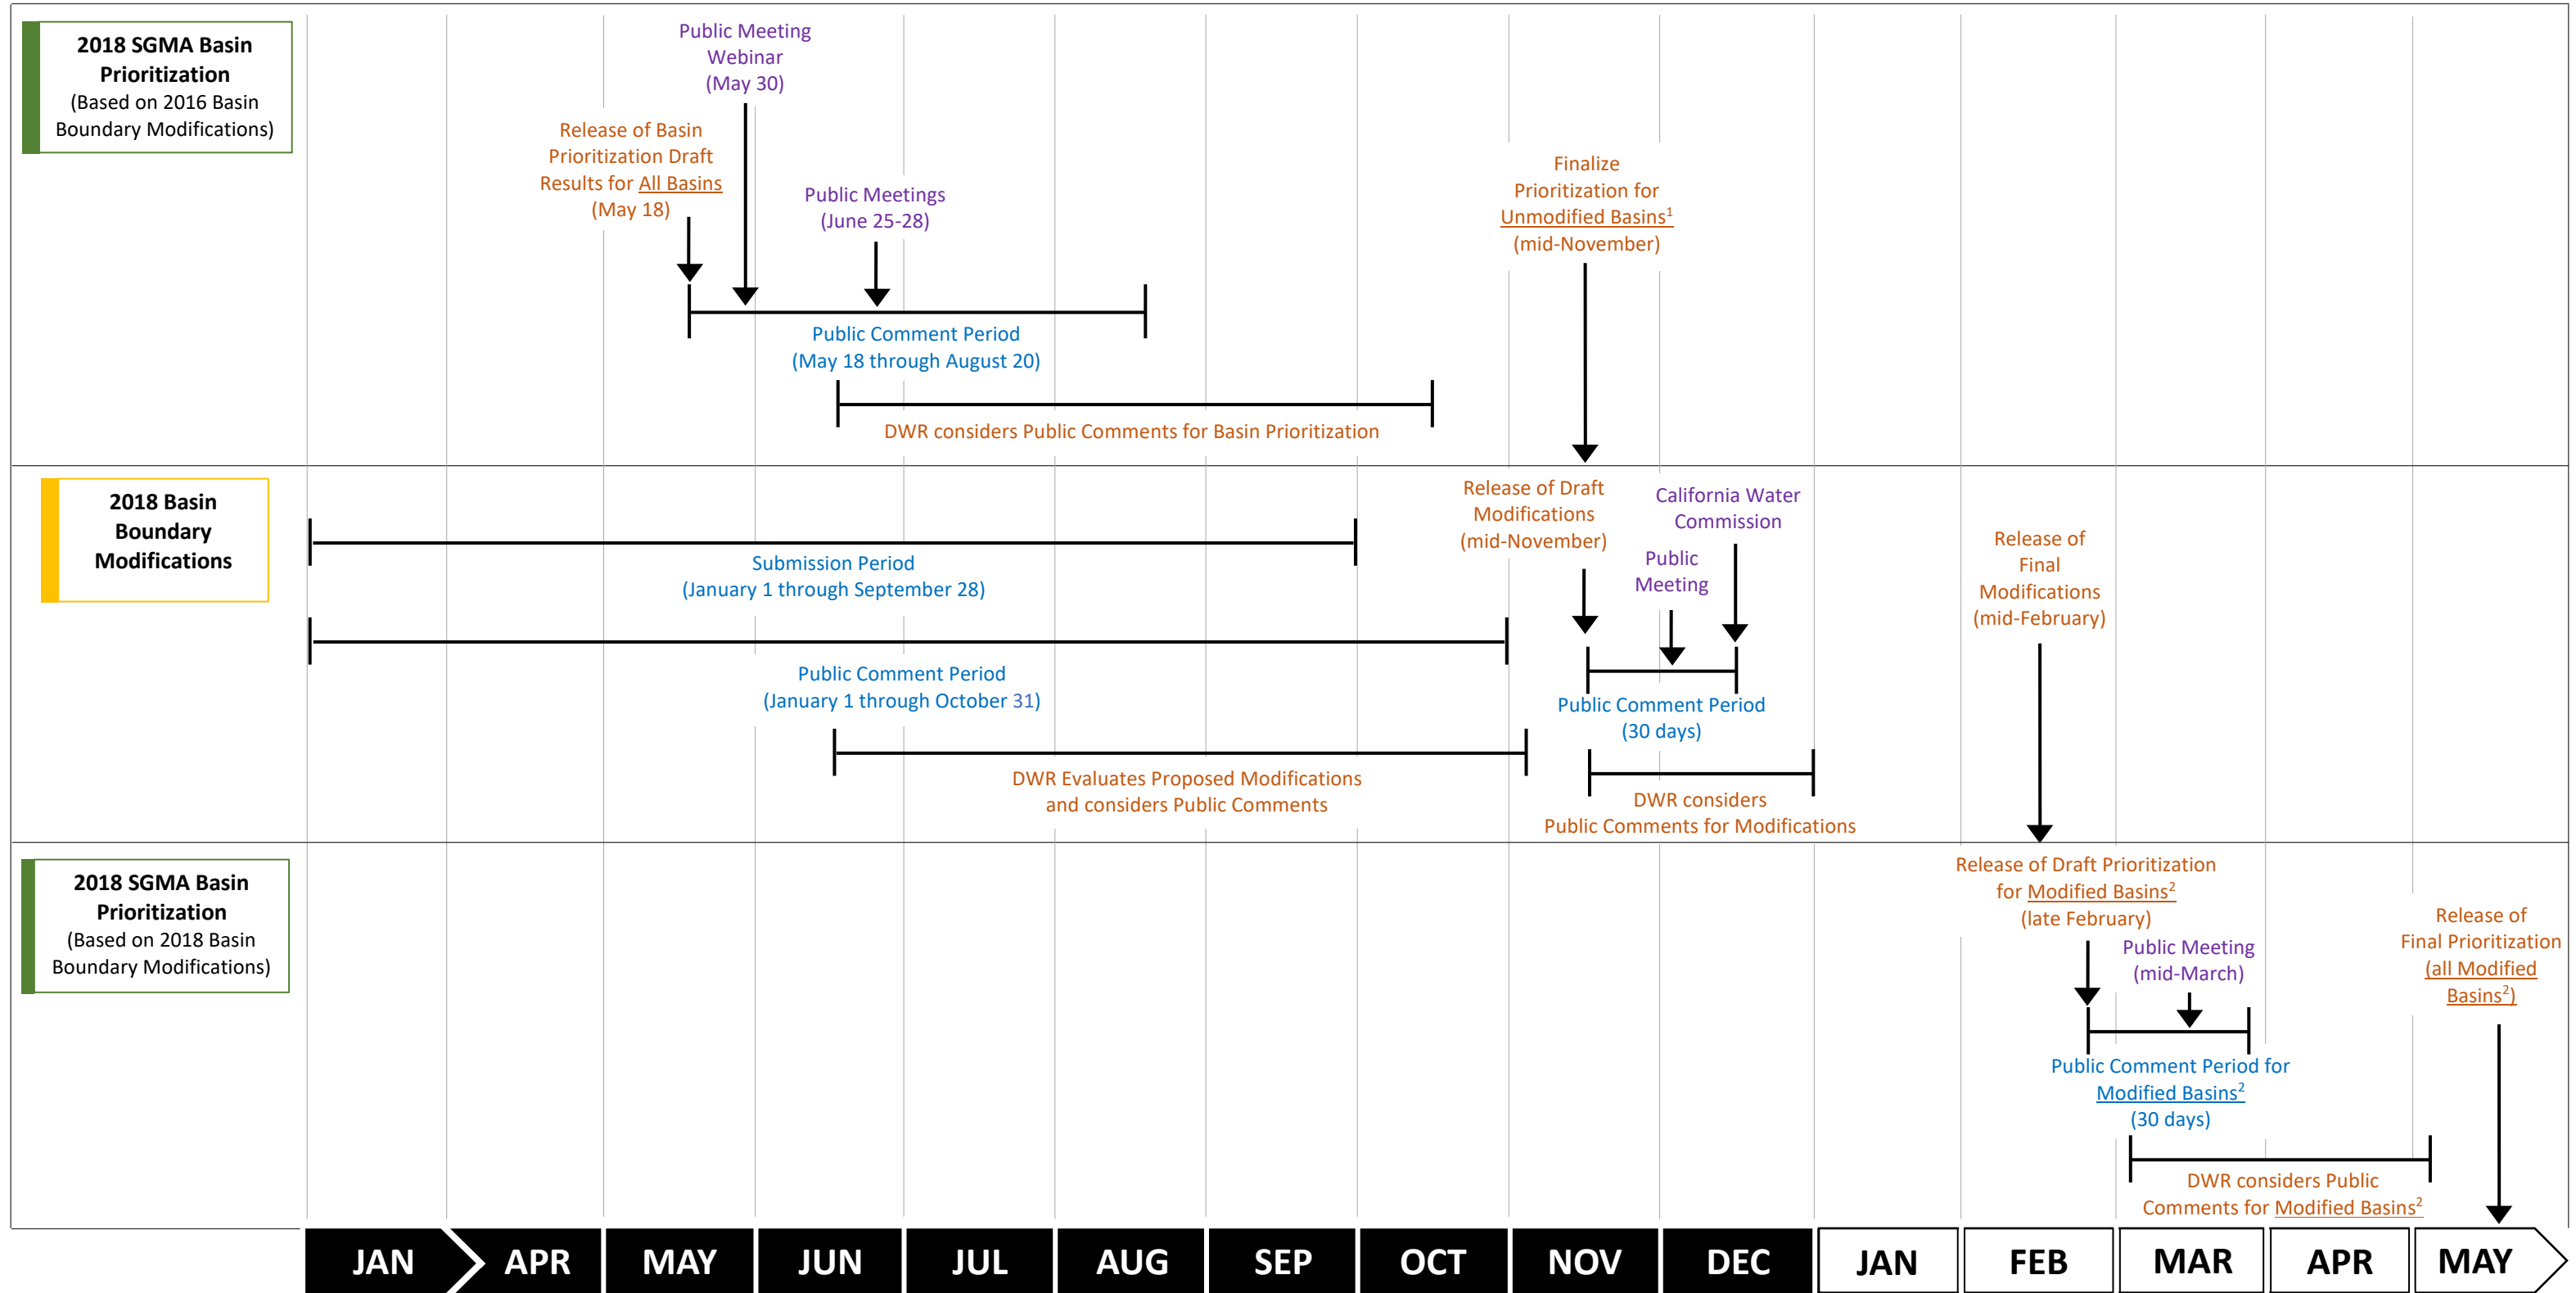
2018 SGMA Basin Prioritization
(Based on 2016 Basin Boundary Modifications)

Public Meeting Webinar (May 30)

Release of Basin Prioritization Draft Results for All Basins (May 18)

Public Meetings (June 25-28)

Finalize Prioritization for Unmodified Basins$^1$ (mid-November)

Public Comment Period (May 18 through August 20)

DWR considers Public Comments for Basin Prioritization

2018 Basin Boundary Modifications

Release of Draft Modifications (mid-November)

California Water Commission

Public Meeting

Submission Period (January 1 through September 28)

Release of Final Modifications (mid-February)

Public Comment Period (January 1 through October 31)

Public Comment Period (30 days)

DWR Evaluates Proposed Modifications and considers Public Comments

DWR considers Public Comments for Modifications

2018 SGMA Basin Prioritization
(Based on 2018 Basin Boundary Modifications)

Release of Draft Prioritization for Modified Basins$^2$ (late February)

Public Meeting (mid-March)

Release of Final Prioritization (all Modified Basins$^2$)

Public Comment Period for Modified Basins$^2$ (30 days)

DWR considers Public Comments for Modified Basins$^2$

JAN APR MAY JUN JUL AUG SEP OCT NOV DEC JAN FEB MAR APR MAY